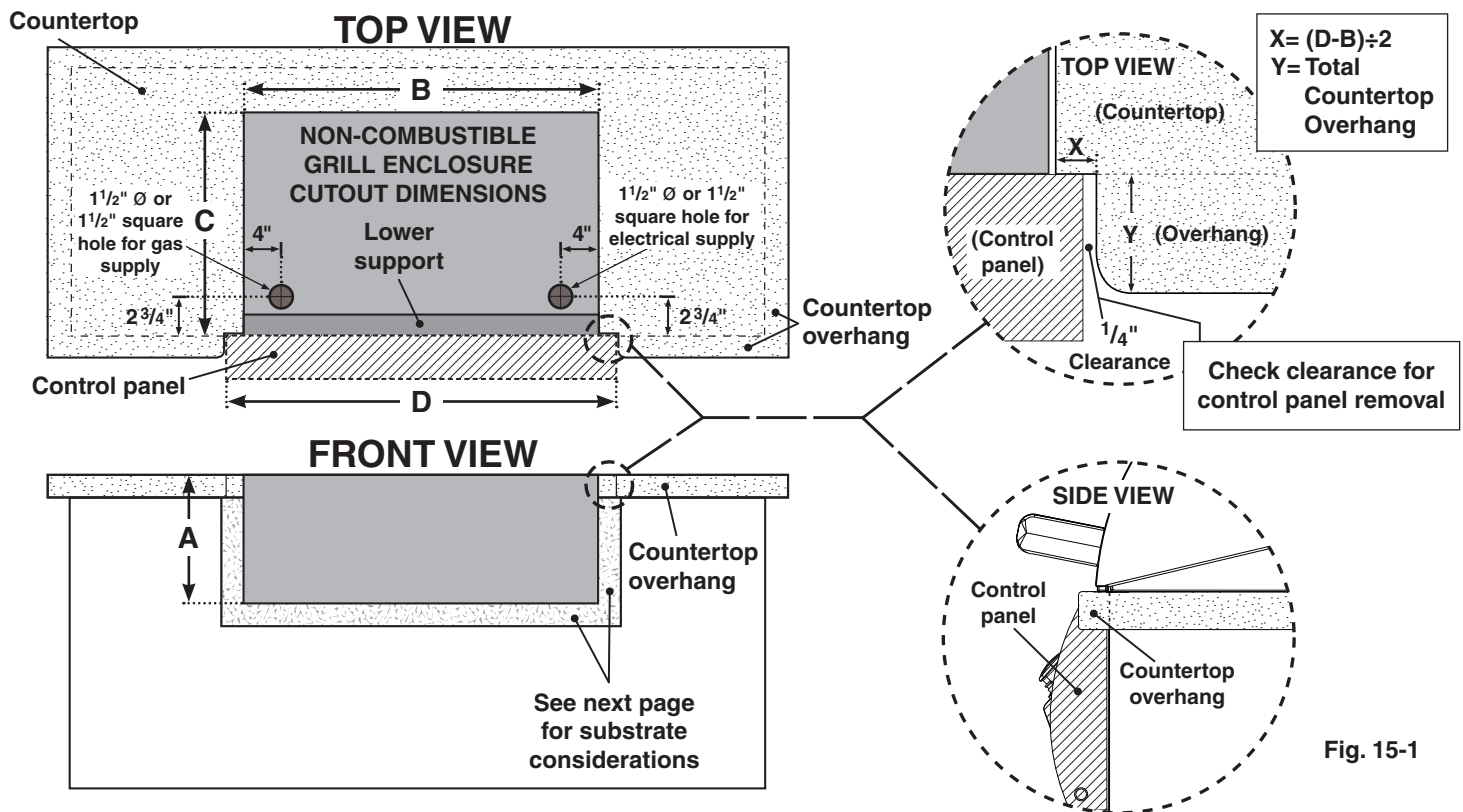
Countertop

TOP VIEW

B

NON-COMBUSTIBLE GRILL ENCLOSURE CUTOUT DIMENSIONS

C

$1\frac{1}{2}$" Ø or $1\frac{1}{2}$" square hole for gas supply

4"

Lower support

4"

$1\frac{1}{2}$" Ø or $1\frac{1}{2}$" square hole for electrical supply

$2\frac{3}{4}$"

$2\frac{3}{4}$"

Countertop overhang

Control panel

D

FRONT VIEW

A

Countertop overhang

See next page for substrate considerations

X= (D-B)÷2
Y= Total Countertop Overhang

TOP VIEW

(Countertop)

X

(Control panel)

Y (Overhang)

$\frac{1}{4}$"
Clearance

Check clearance for control panel removal

SIDE VIEW

Control panel

Countertop overhang

Fig. 15-1